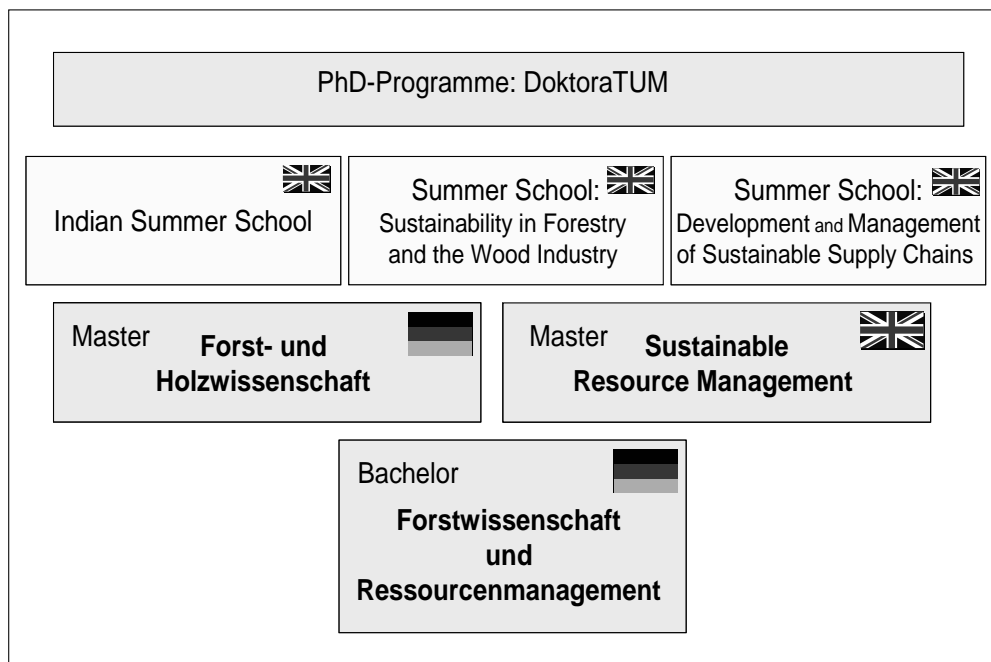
PhD-Programme: DoktoraTUM

Indian Summer School

Summer School:
Sustainability in Forestry and the Wood Industry

Summer School:
Development and Management of Sustainable Supply Chains

Master
Forst- und Holzwissenschaft

Master
Sustainable Resource Management

Bachelor
Forstwissenschaft und Ressourcenmanagement